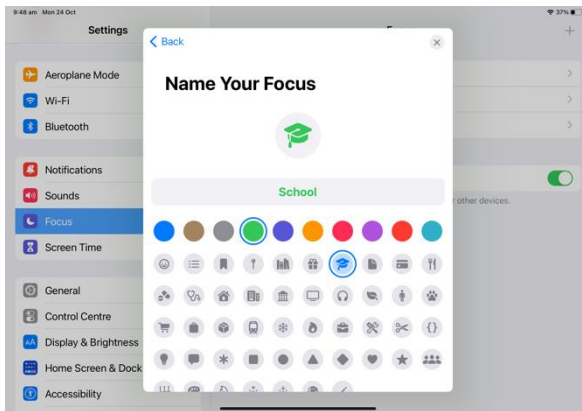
9:48 am Mon 24 Oct
37%
Settings
Aeroplane Mode
Wi-Fi
Bluetooth
Notifications
Sounds
Focus
Screen Time
General
Control Centre
Display & Brightness
Home Screen & Dock
Accessibility
F
+
r other devices.
Back
Name Your Focus
School